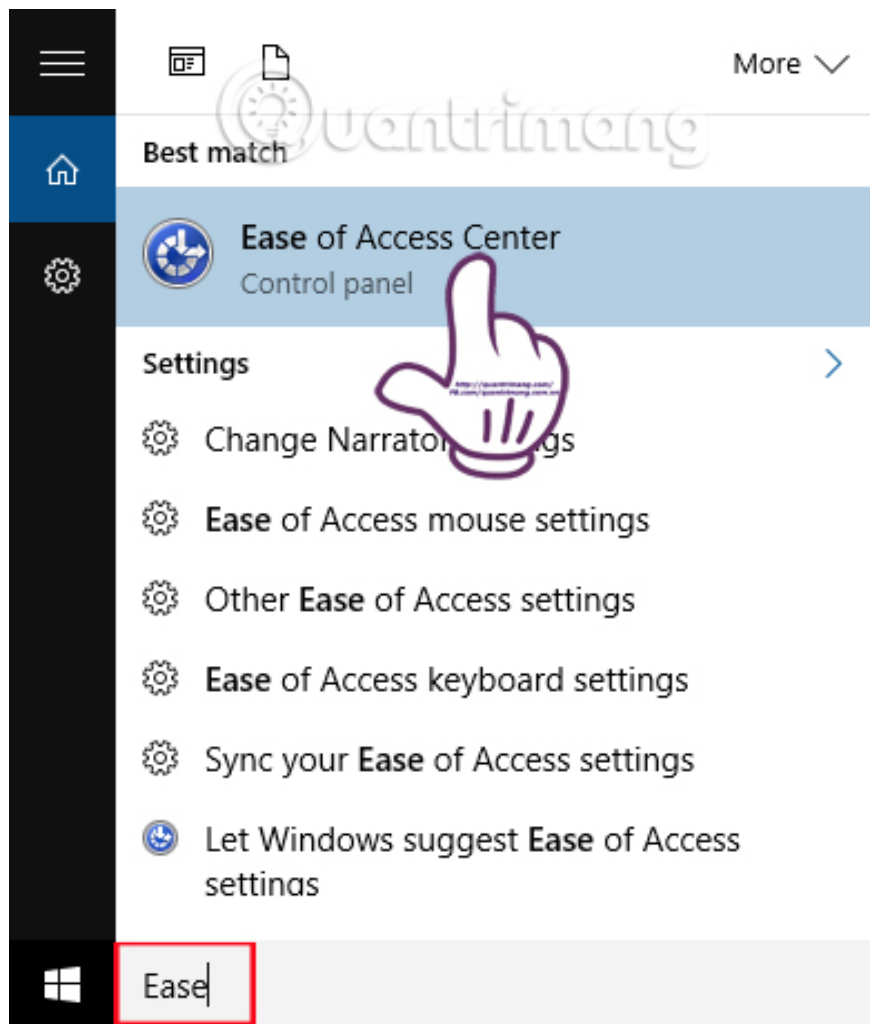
More

Quantrimang

Best match

Ease of Access Center
Control panel

Settings

Change Narrato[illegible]ngs

Ease of Access mouse settings

Other Ease of Access settings

Ease of Access keyboard settings

Sync your Ease of Access settings

Let Windows suggest Ease of Access settings

Ease